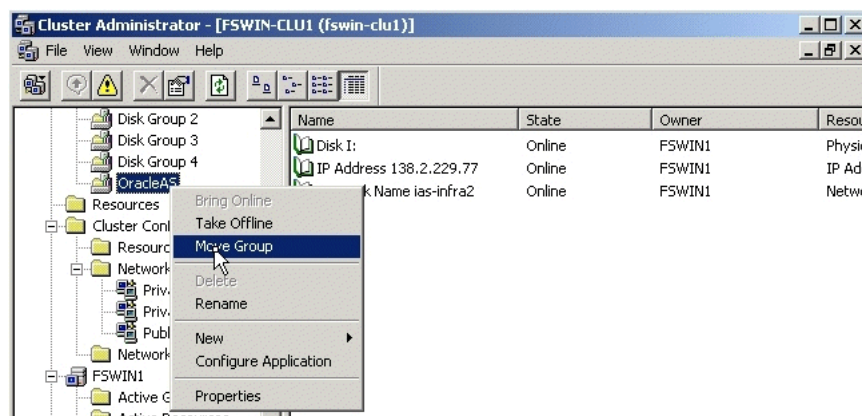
Cluster Administrator - [FSWIN-CLU1 (fswin-clu1)]

File View Window Help

Disk Group 2
Disk Group 3
Disk Group 4
OracleAS
Resources
Cluster Conf
Resourc
Network
Priv
Priv
Publ
Network
FSWIN1
Active G

Bring Online
Take Offline
Move Group
Delete
Rename
New
Configure Application
Properties

| Name | State | Owner | Resou |
|---|---|---|---|
| Disk I: | Online | FSWIN1 | Physi |
| IP Address 138.2.229.77 | Online | FSWIN1 | IP Ad |
| k Name ias-infra2 | Online | FSWIN1 | Netw |